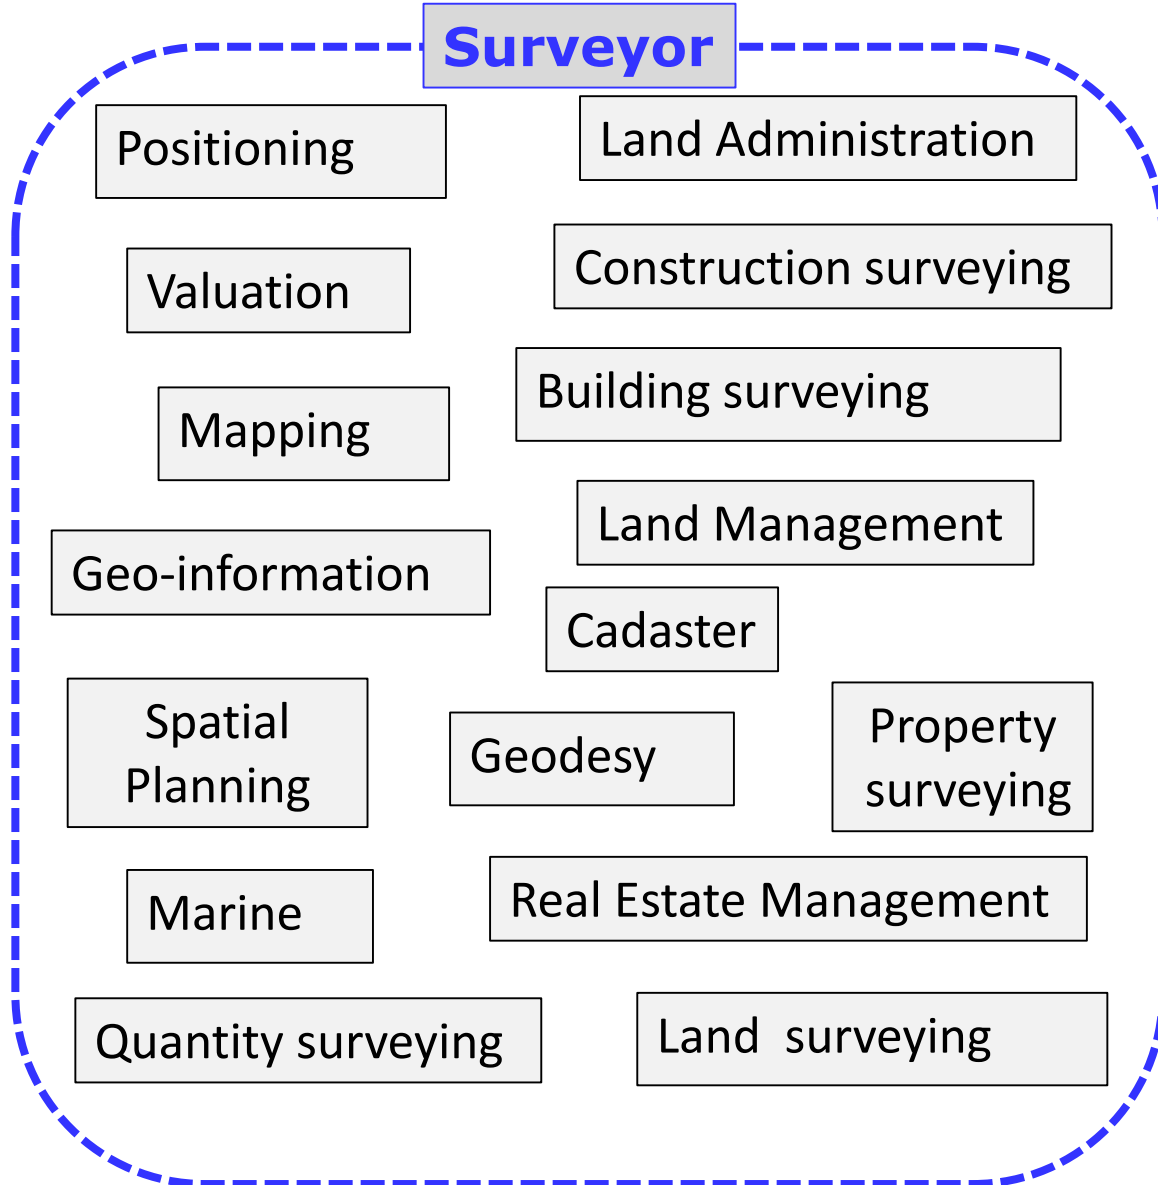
Surveyor

Positioning

Land Administration

Valuation

Construction surveying

Mapping

Building surveying

Land Management

Geo-information

Cadaster

Spatial Planning

Geodesy

Property surveying

Marine

Real Estate Management

Quantity surveying

Land surveying